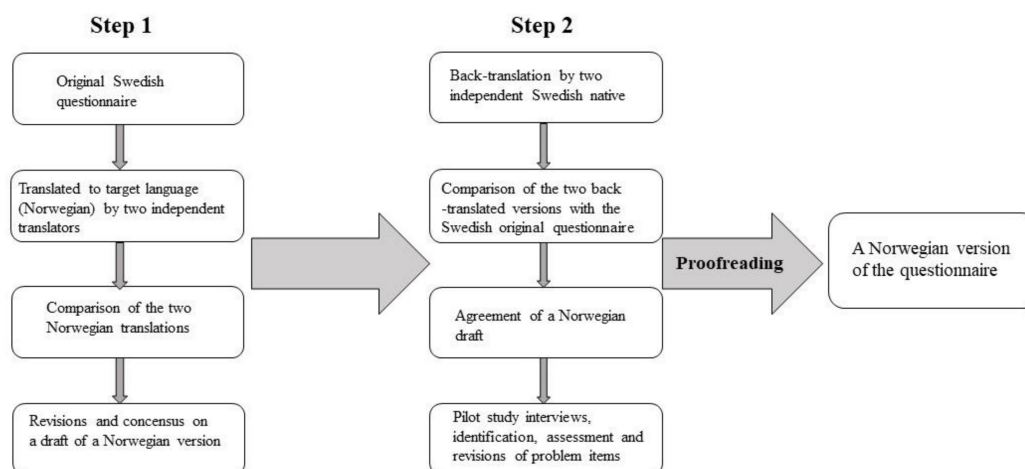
Step 1

Original Swedish questionnaire

Translated to target language (Norwegian) by two independent translators

Comparison of the two Norwegian translations

Revisions and concensus on a draft of a Norwegian version

Step 2

Back-translation by two independent Swedish native

Comparison of the two back -translated versions with the Swedish original questionnaire

Agreement of a Norwegian draft

Pilot study interviews, identification, assessment and revisions of problem items

Proofreading

A Norwegian version of the questionnaire